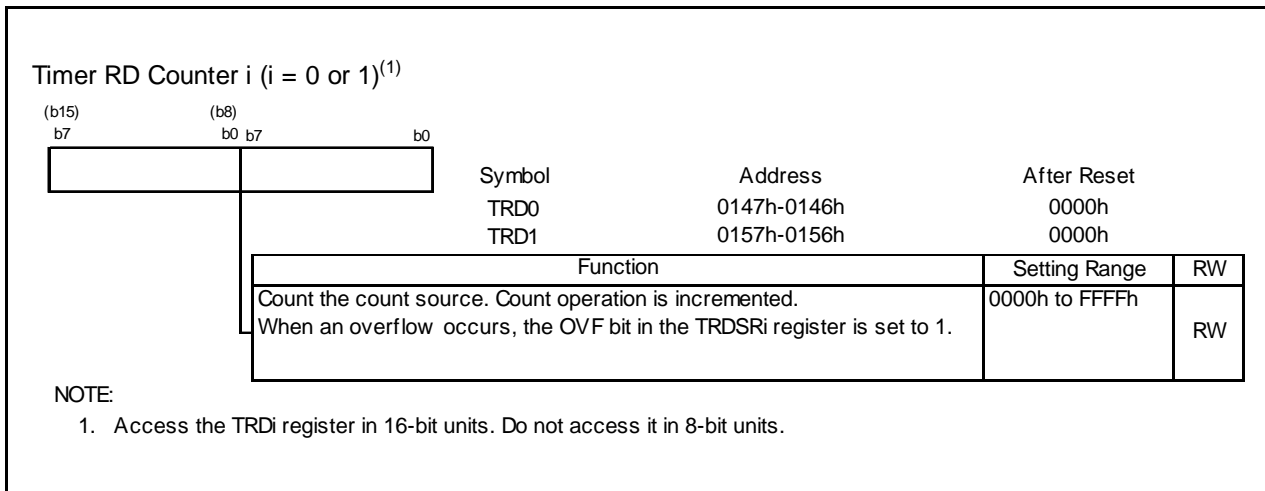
Timer RD Counter i (i = 0 or 1)$^{(1)}$

(b15) (b8)
b7 b0 b7 b0

| Symbol | Address | After Reset |
|---|---|---|
| TRD0 | 0147h-0146h | 0000h |
| TRD1 | 0157h-0156h | 0000h |

| Function | Setting Range | RW |
|---|---|---|
| Count the count source. Count operation is incremented. When an overflow occurs, the OVF bit in the TRDSRi register is set to 1. | 0000h to FFFFh | RW |

NOTE:
1. Access the TRDi register in 16-bit units. Do not access it in 8-bit units.